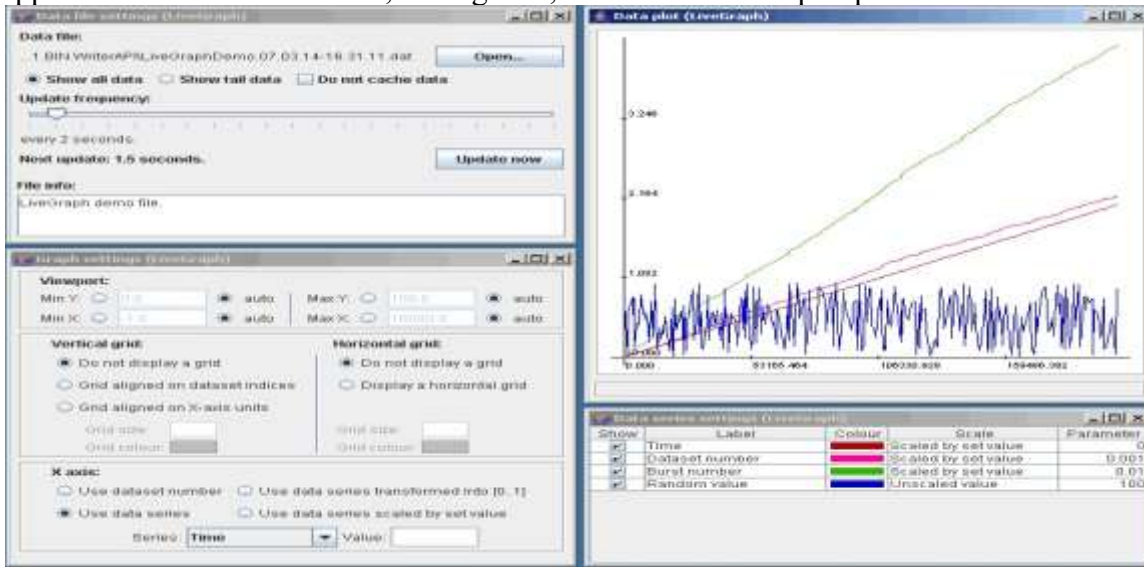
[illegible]

Data file settings (LiveGraph)

Data file:

1.BIN.WriterAPI\LiveGraphDemo.07.03.14-18.31.11.dat

Open...

Show all data

Show tail data

Do not cache data

Update frequency:

every 2 seconds.

Next update: 1.5 seconds.

Update now

File info:

LiveGraph demo file.

Graph settings (LiveGraph)

Viewport:

Min Y: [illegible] auto

Max Y: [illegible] auto

Min X: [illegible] auto

Max X: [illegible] auto

Vertical grid:

Do not display a grid

Grid aligned on dataset indices

Grid aligned on X-axis units

Grid size:

Grid colour:

Horizontal grid:

Do not display a grid

Display a horizontal grid

Grid size:

Grid colour:

X axis:

Use dataset number

Use data series transformed into [0, 1]

Use data series

Use data series scaled by set value

Series: Time

Value:

Data plot (LiveGraph)

0.246

0.164

0.082

0.000

0.000

53166.464

106332.928

159499.392

Data series settings (LiveGraph)

| Show | Label | Colour | Scale | Parameter |
|---|---|---|---|---|
| | Time | | Scaled by set value | 0 |
| | Dataset number | | Scaled by set value | 0.001 |
| | Burst number | | Scaled by set value | 0.01 |
| | Random value | | Unscaled value | 100 |